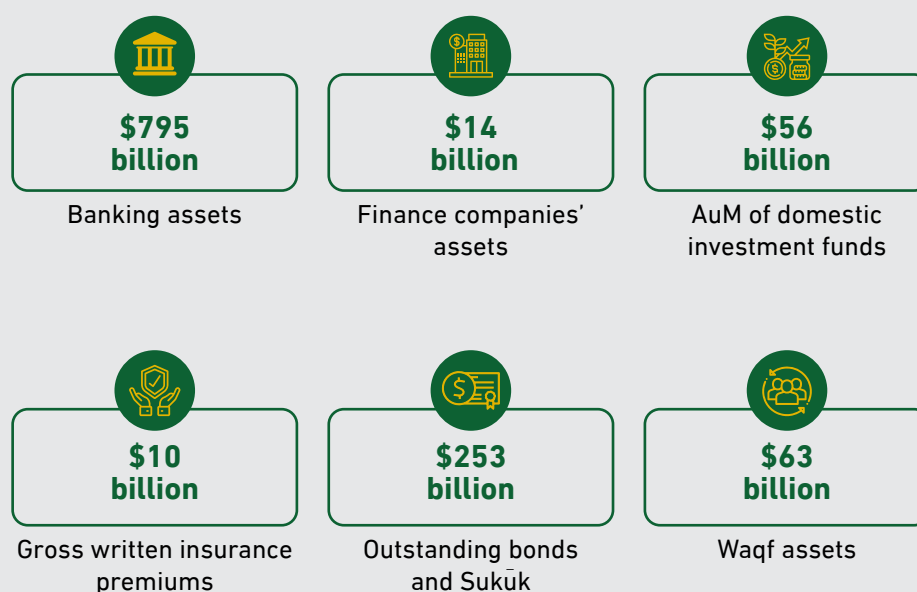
$795 billion

Banking assets

$14 billion

Finance companies' assets

$56 billion

AuM of domestic investment funds

$10 billion

Gross written insurance premiums

$253 billion

Outstanding bonds and Sukūk

$63 billion

Waqf assets